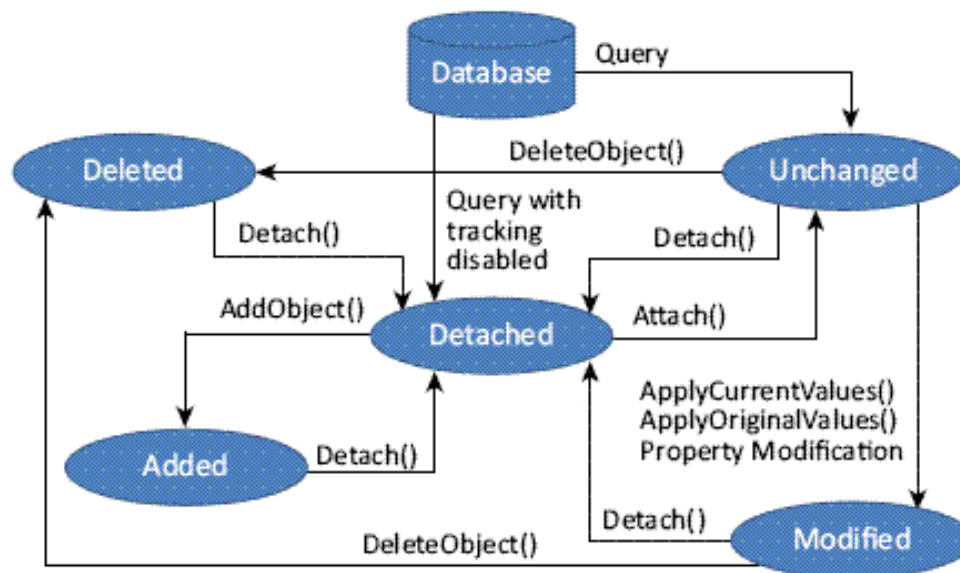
Database
Query
Deleted
DeleteObject()
Unchanged
Detach()
Query with tracking disabled
Detach()
AddObject()
Detached
Attach()
ApplyCurrentValues()
ApplyOriginalValues()
Property Modification
Added
Detach()
Detach()
DeleteObject()
Modified